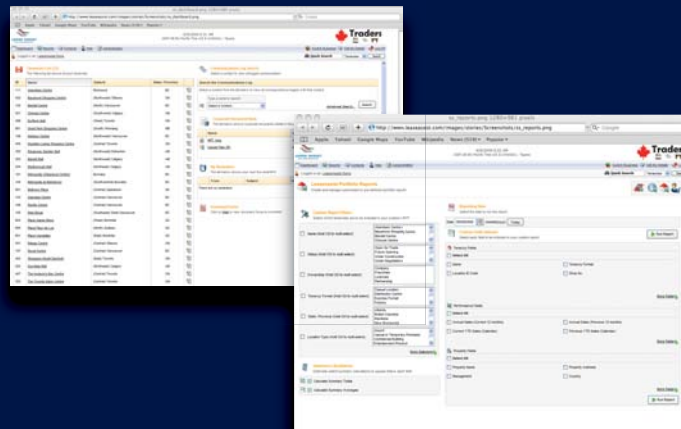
Traders

Traders

http://www.ibaseassist.com/images/stories/Screenshots/ss_reports.png

Google

Apple Yahoo! Google Maps YouTube Wikipedia News Popular

Commercial Portfolio Reports

Quick Search

Run Report

Run Report